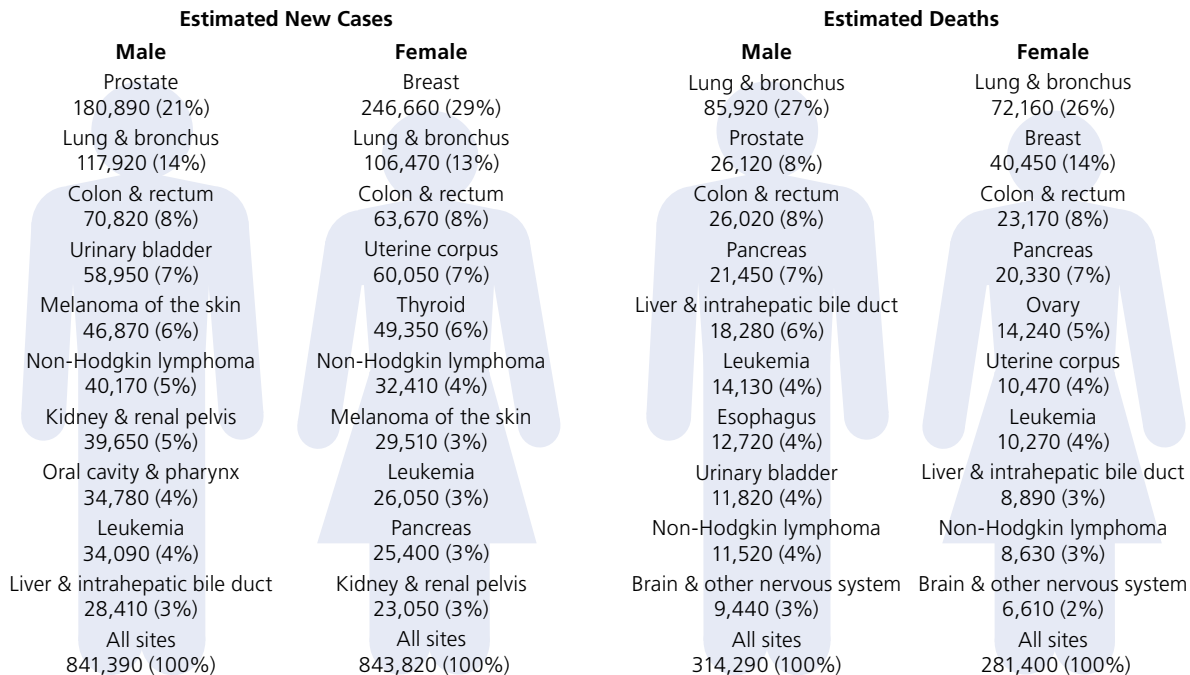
**Estimated New Cases**

**Male**

Prostate
180,890 (21%)

Lung & bronchus
117,920 (14%)

Colon & rectum
70,820 (8%)

Urinary bladder
58,950 (7%)

Melanoma of the skin
46,870 (6%)

Non-Hodgkin lymphoma
40,170 (5%)

Kidney & renal pelvis
39,650 (5%)

Oral cavity & pharynx
34,780 (4%)

Leukemia
34,090 (4%)

Liver & intrahepatic bile duct
28,410 (3%)

All sites
841,390 (100%)

**Female**

Breast
246,660 (29%)

Lung & bronchus
106,470 (13%)

Colon & rectum
63,670 (8%)

Uterine corpus
60,050 (7%)

Thyroid
49,350 (6%)

Non-Hodgkin lymphoma
32,410 (4%)

Melanoma of the skin
29,510 (3%)

Leukemia
26,050 (3%)

Pancreas
25,400 (3%)

Kidney & renal pelvis
23,050 (3%)

All sites
843,820 (100%)

**Estimated Deaths**

**Male**

Lung & bronchus
85,920 (27%)

Prostate
26,120 (8%)

Colon & rectum
26,020 (8%)

Pancreas
21,450 (7%)

Liver & intrahepatic bile duct
18,280 (6%)

Leukemia
14,130 (4%)

Esophagus
12,720 (4%)

Urinary bladder
11,820 (4%)

Non-Hodgkin lymphoma
11,520 (4%)

Brain & other nervous system
9,440 (3%)

All sites
314,290 (100%)

**Female**

Lung & bronchus
72,160 (26%)

Breast
40,450 (14%)

Colon & rectum
23,170 (8%)

Pancreas
20,330 (7%)

Ovary
14,240 (5%)

Uterine corpus
10,470 (4%)

Leukemia
10,270 (4%)

Liver & intrahepatic bile duct
8,890 (3%)

Non-Hodgkin lymphoma
8,630 (3%)

Brain & other nervous system
6,610 (2%)

All sites
281,400 (100%)